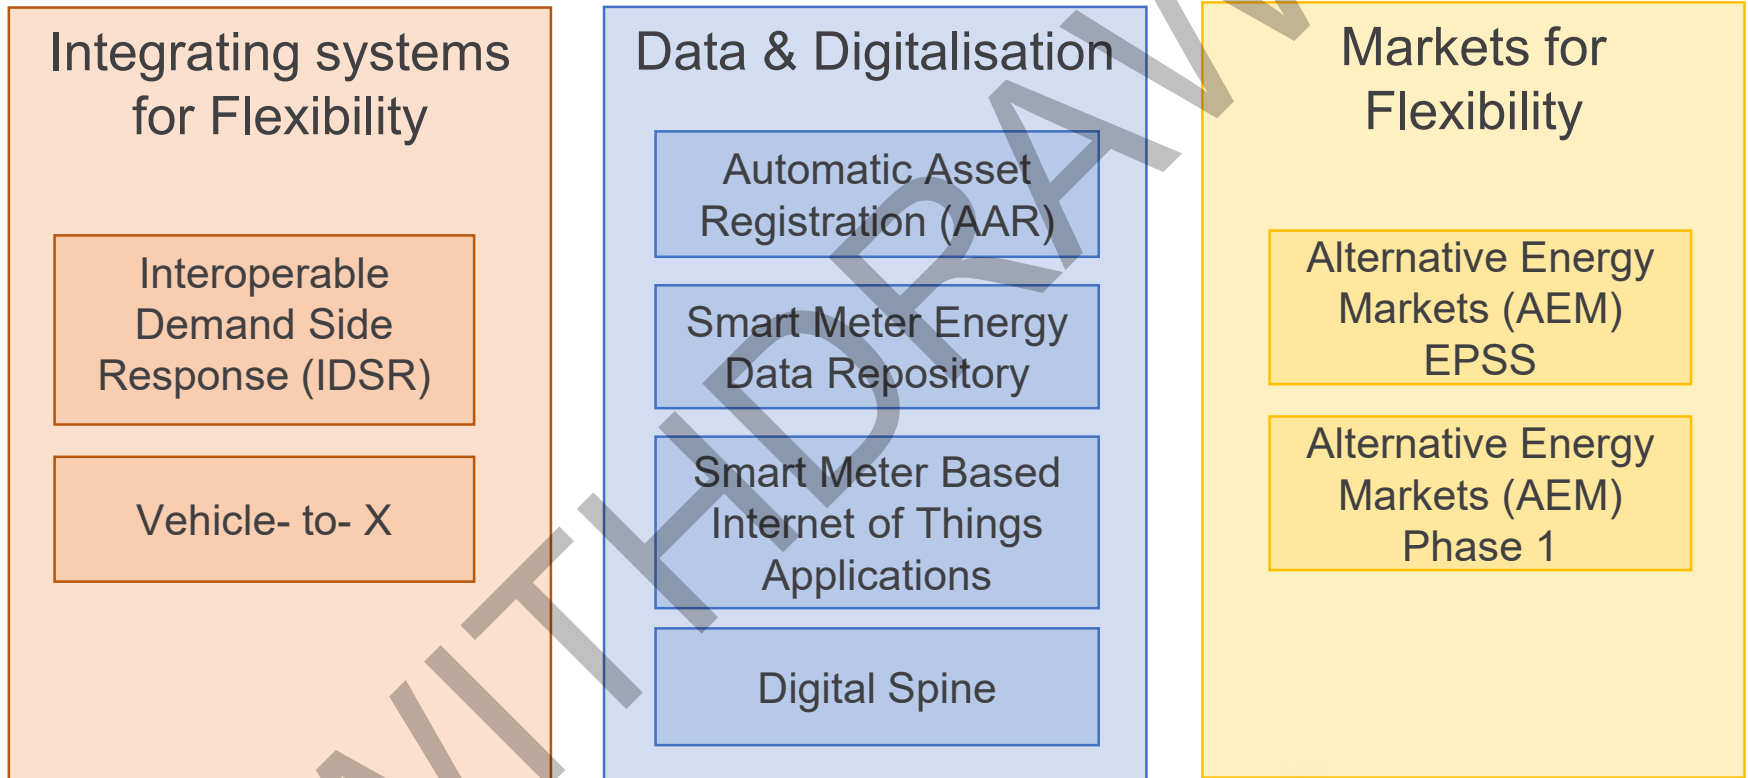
Integrating systems for Flexibility

Interoperable Demand Side Response (IDSR)

Vehicle- to- X

Data & Digitalisation

Automatic Asset Registration (AAR)

Smart Meter Energy Data Repository

Smart Meter Based Internet of Things Applications

Digital Spine

Markets for Flexibility

Alternative Energy Markets (AEM) EPSS

Alternative Energy Markets (AEM) Phase 1

WITHDRAW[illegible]